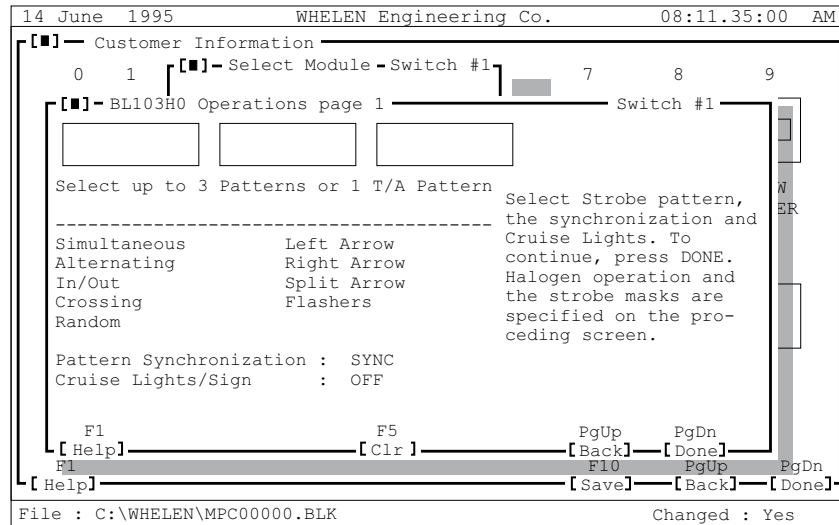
14 June 1995 WHELEN Engineering Co. 08:11.35:00 AM

[■] Customer Information

0 1 [■] Select Module Switch #1 7 8 9

[■] BL103H0 Operations page 1 Switch #1

Select up to 3 Patterns or 1 T/A Pattern

Select Strobe pattern, the synchronization and Cruise Lights. To continue, press DONE. Halogen operation and the strobe masks are specified on the proceding screen.

Simultaneous
Alternating
In/Out
Crossing
Random

Left Arrow
Right Arrow
Split Arrow
Flashers

Pattern Synchronization : SYNC
Cruise Lights/Sign : OFF

F1 [Help] F5 [Clr] PgUp [Back] PgDn [Done]

F1 [Help] F10 [Save] PgUp [Back] PgDn [Done]

W
ER

File : C:\WHELEN\MPC00000.BLK Changed : Yes